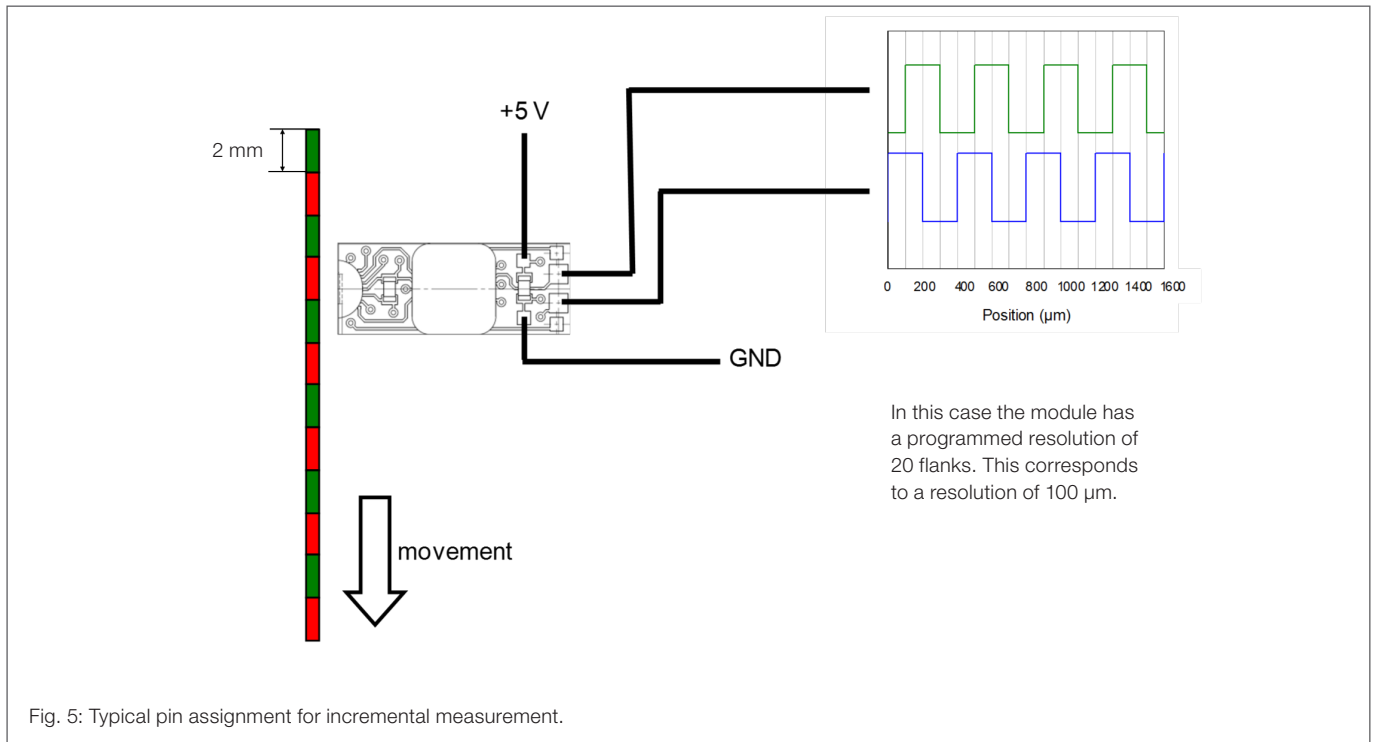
2 mm

+5 V

GND

movement

0 200 400 600 800 1000 1200 1400 1600

Position (µm)

In this case the module has a programmed resolution of 20 flanks. This corresponds to a resolution of 100 µm.

Fig. 5: Typical pin assignment for incremental measurement.